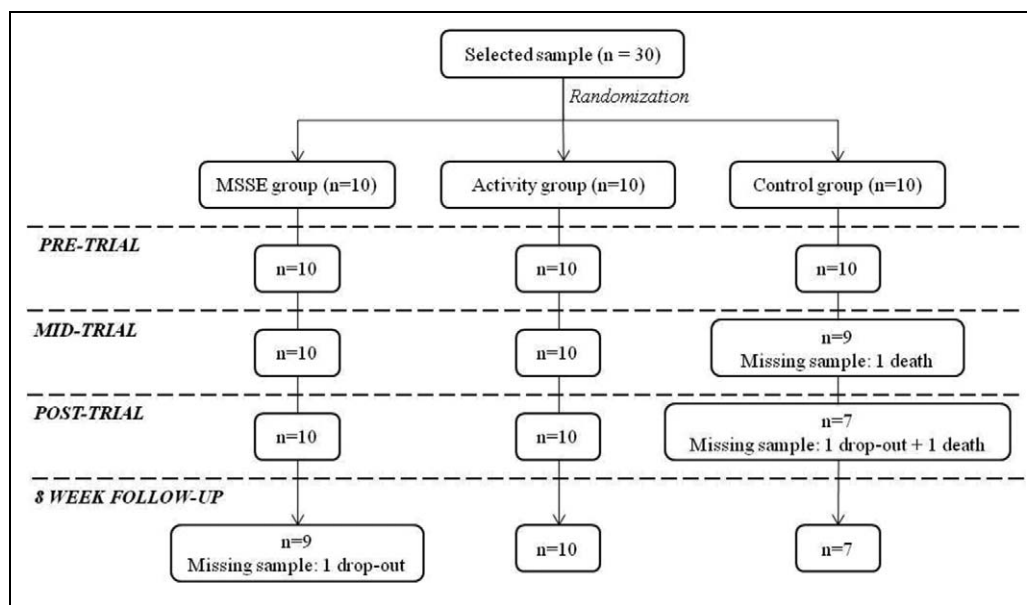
Selected sample (n = 30)

Randomization

MSSE group (n=10)

Activity group (n=10)

Control group (n=10)

PRE-TRIAL

n=10

n=10

n=10

MID-TRIAL

n=10

n=10

n=9
Missing sample: 1 death

POST-TRIAL

n=10

n=10

n=7
Missing sample: 1 drop-out + 1 death

8 WEEK FOLLOW-UP

n=9
Missing sample: 1 drop-out

n=10

n=7